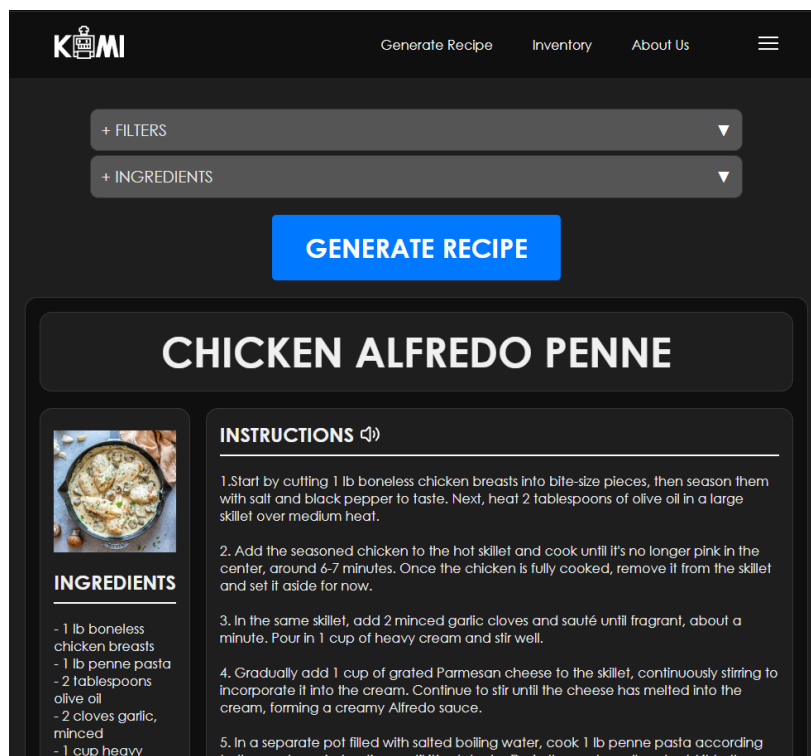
KOMI

Generate Recipe Inventory About Us

+ FILTERS ▼

+ INGREDIENTS ▼

GENERATE RECIPE

CHICKEN ALFREDO PENNE

INGREDIENTS

- 1 lb boneless chicken breasts
- 1 lb penne pasta
- 2 tablespoons olive oil
- 2 cloves garlic, minced
- 1 cup heavy

INSTRUCTIONS

1.Start by cutting 1 lb boneless chicken breasts into bite-size pieces, then season them with salt and black pepper to taste. Next, heat 2 tablespoons of olive oil in a large skillet over medium heat.

2. Add the seasoned chicken to the hot skillet and cook until it's no longer pink in the center, around 6-7 minutes. Once the chicken is fully cooked, remove it from the skillet and set it aside for now.

3. In the same skillet, add 2 minced garlic cloves and sauté until fragrant, about a minute. Pour in 1 cup of heavy cream and stir well.

4. Gradually add 1 cup of grated Parmesan cheese to the skillet, continuously stirring to incorporate it into the cream. Continue to stir until the cheese has melted into the cream, forming a creamy Alfredo sauce.

5. In a separate pot filled with salted boiling water, cook 1 lb penne pasta according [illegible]